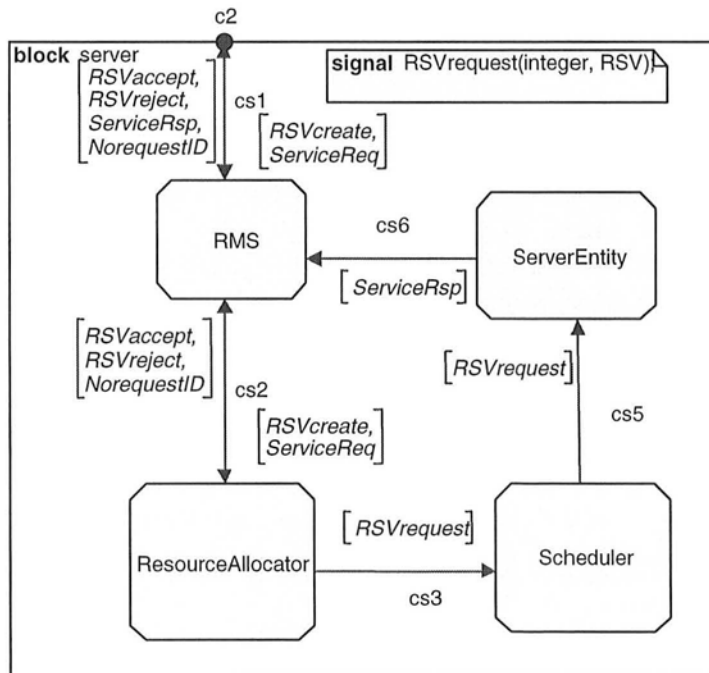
c2

block server

signal RSVrequest(integer, RSV)

[RSVaccept, RSVreject, ServiceRsp, NorequestID]

cs1

[RSVcreate, ServiceReq]

RMS

cs6

ServerEntity

[ServiceRsp]

[RSVaccept, RSVreject, NorequestID]

cs2

[RSVcreate, ServiceReq]

[RSVrequest]

cs5

[RSVrequest]

ResourceAllocator

Scheduler

cs3